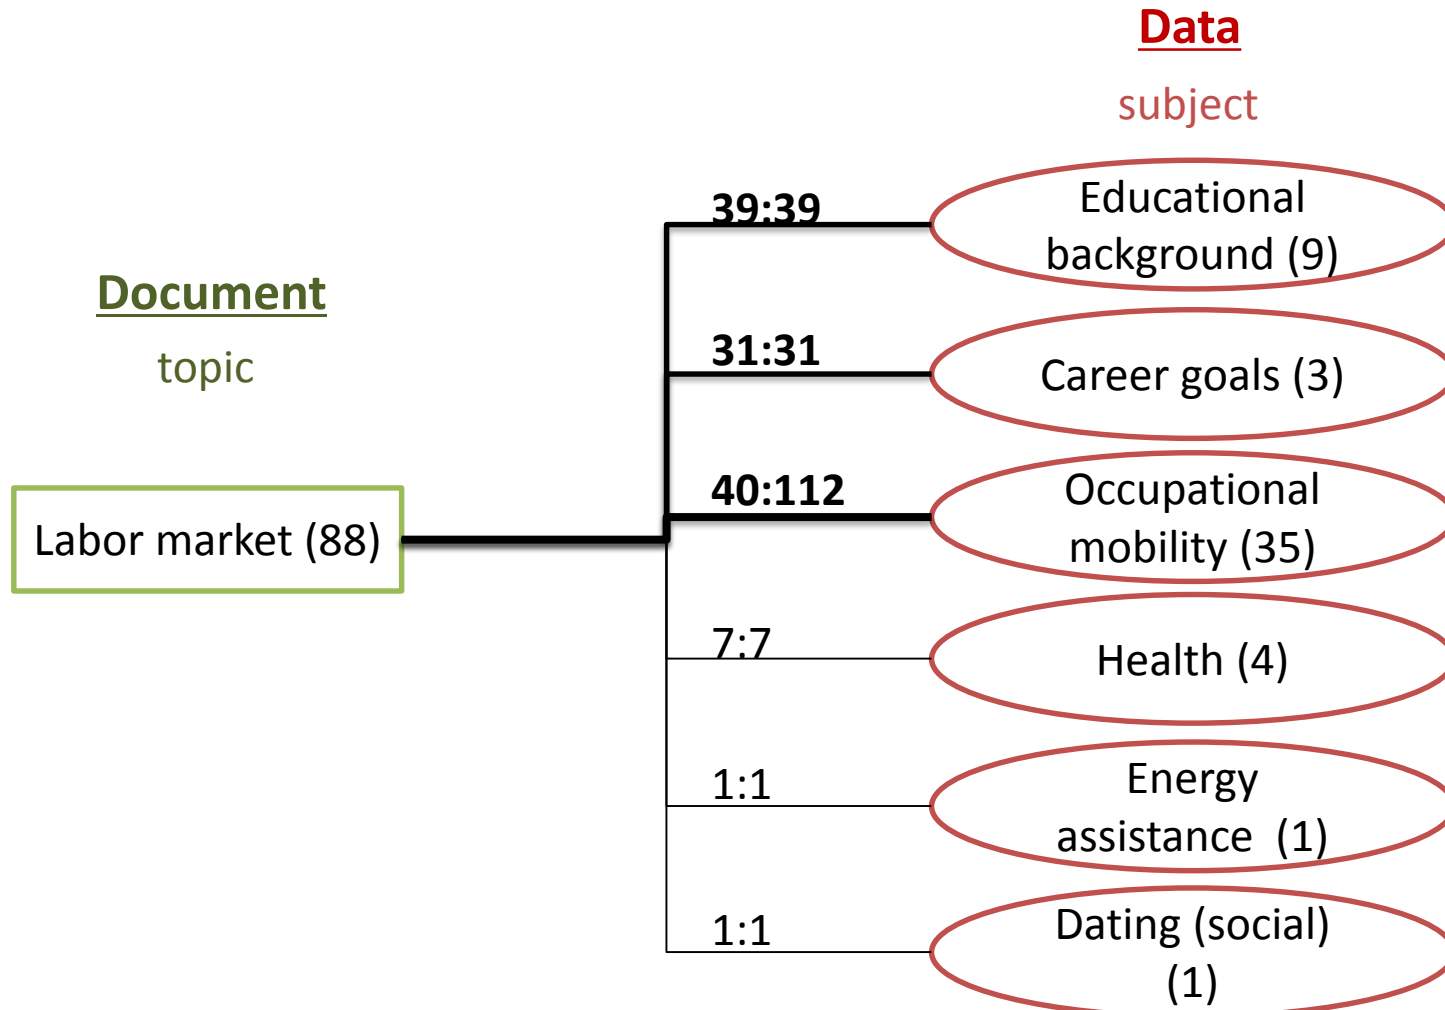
Data

subject

Document

topic

Labor market (88)

39:39

Educational background (9)

31:31

Career goals (3)

40:112

Occupational mobility (35)

7:7

Health (4)

1:1

Energy assistance (1)

1:1

Dating (social) (1)